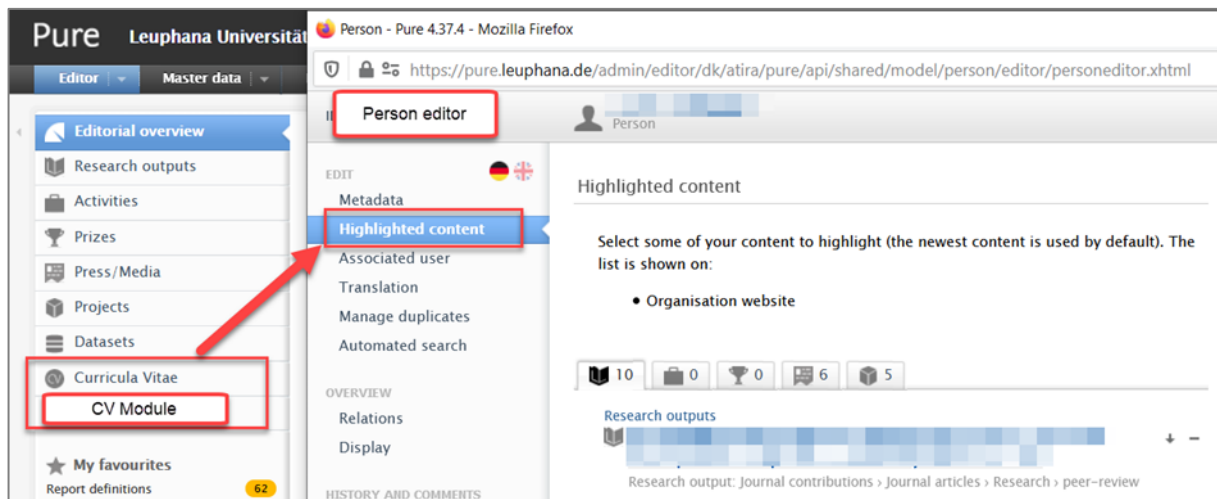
Pure Leuphana Universität

Editor

Master data

Editorial overview

Research outputs

Activities

Prizes

Press/Media

Projects

Datasets

Curricula Vitae

CV Module

My favourites

Report definitions 62

Person - Pure 4.37.4 - Mozilla Firefox

https://pure.leuphana.de/admin/editor/dk/atira/pure/api/shared/model/person/editor/personeditor.xhtml

Person editor

Person

EDIT

Metadata

Highlighted content

Associated user

Translation

Manage duplicates

Automated search

OVERVIEW

Relations

Display

HISTORY AND COMMENTS

Highlighted content

Select some of your content to highlight (the newest content is used by default). The list is shown on:

• Organisation website

10 0 0 6 5

Research outputs

Research output: Journal contributions › Journal articles › Research › peer-review